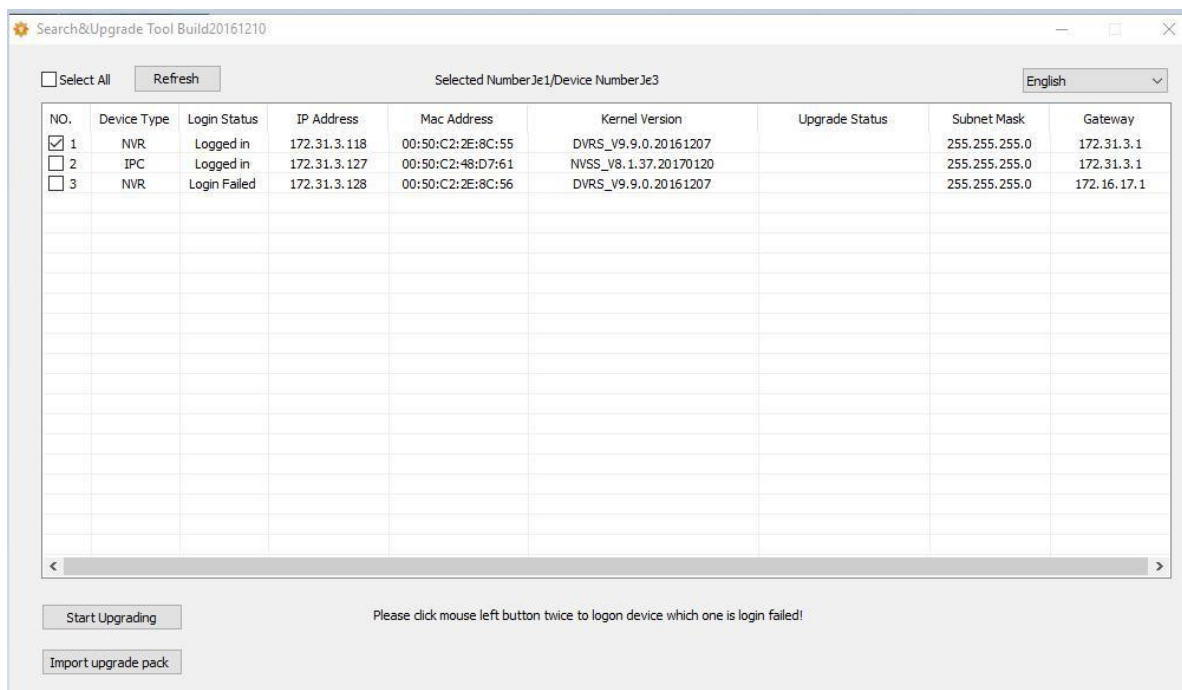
Search&Upgrade Tool Build20161210

Select All Refresh

Selected NumberJe1/Device NumberJe3

English

| NO. | Device Type | Login Status | IP Address | Mac Address | Kernel Version | Upgrade Status | Subnet Mask | Gateway |
|---|---|---|---|---|---|---|---|---|
| 1 | NVR | Logged in | 172.31.3.118 | 00:50:C2:2E:8C:55 | DVRS_V9.9.0.20161207 | | 255.255.255.0 | 172.31.3.1 |
| 2 | IPC | Logged in | 172.31.3.127 | 00:50:C2:48:D7:61 | NVSS_V8.1.37.20170120 | | 255.255.255.0 | 172.31.3.1 |
| 3 | NVR | Login Failed | 172.31.3.128 | 00:50:C2:2E:8C:56 | DVRS_V9.9.0.20161207 | | 255.255.255.0 | 172.16.17.1 |

Start Upgrading

Please click mouse left button twice to logon device which one is login failed!

Import upgrade pack